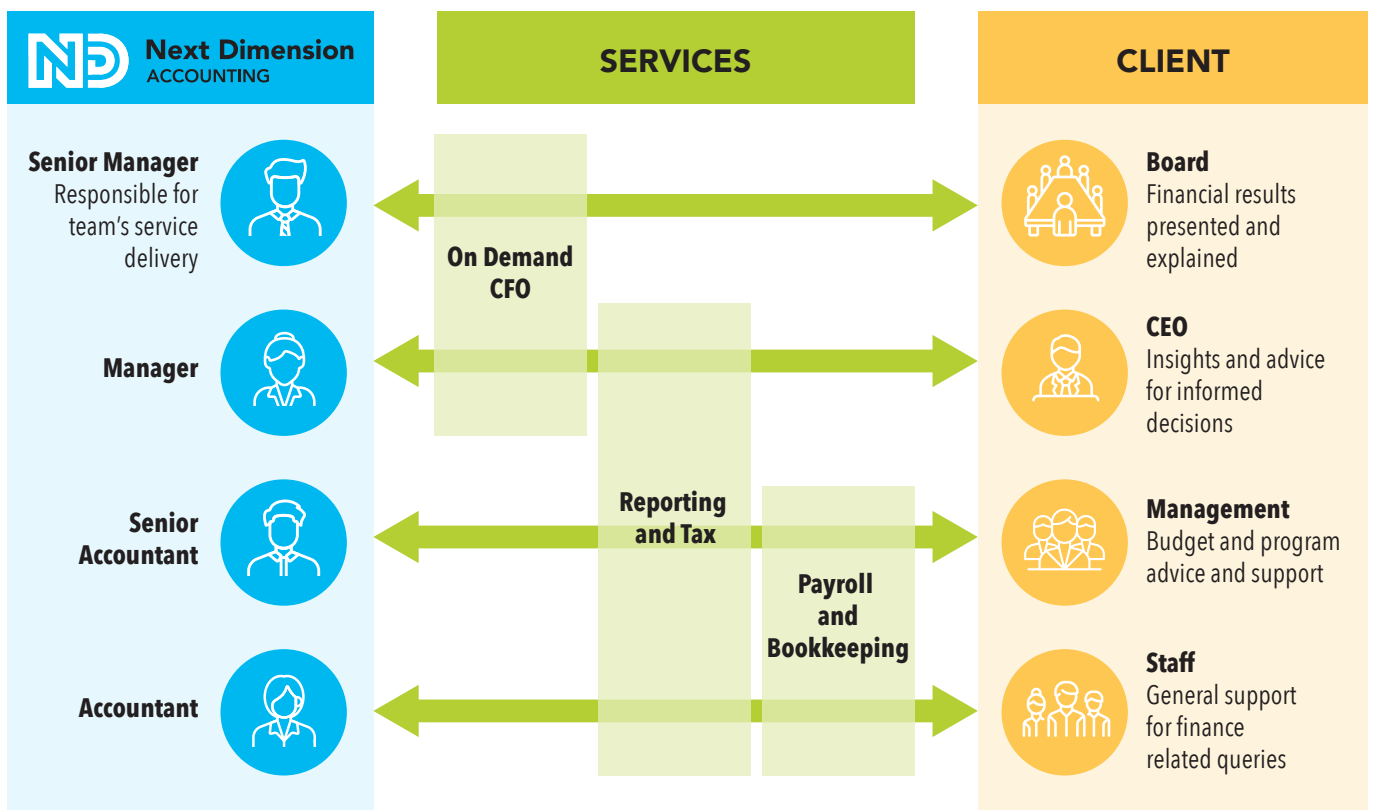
ND Next Dimension ACCOUNTING

SERVICES

CLIENT

Senior Manager
Responsible for team's service delivery

Manager

Senior Accountant

Accountant

On Demand CFO

Reporting and Tax

Payroll and Bookkeeping

Board
Financial results presented and explained

CEO
Insights and advice for informed decisions

Management
Budget and program advice and support

Staff
General support for finance related queries